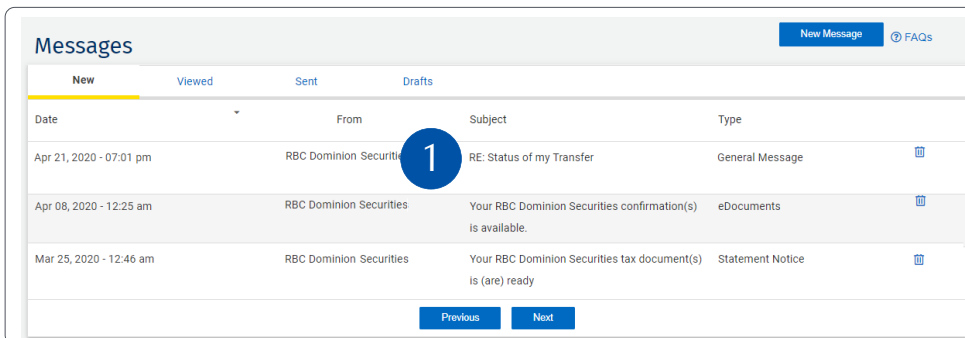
Messages

New Message

FAQs

New | Viewed | Sent | Drafts

| Date | From | Subject | Type |
|---|---|---|---|
| Apr 21, 2020 - 07:01 pm | RBC Dominion Securiti | RE: Status of my Transfer | General Message |
| Apr 08, 2020 - 12:25 am | RBC Dominion Securities | Your RBC Dominion Securities confirmation(s) is available. | eDocuments |
| Mar 25, 2020 - 12:46 am | RBC Dominion Securities | Your RBC Dominion Securities tax document(s) is (are) ready | Statement Notice |

1

Previous

Next